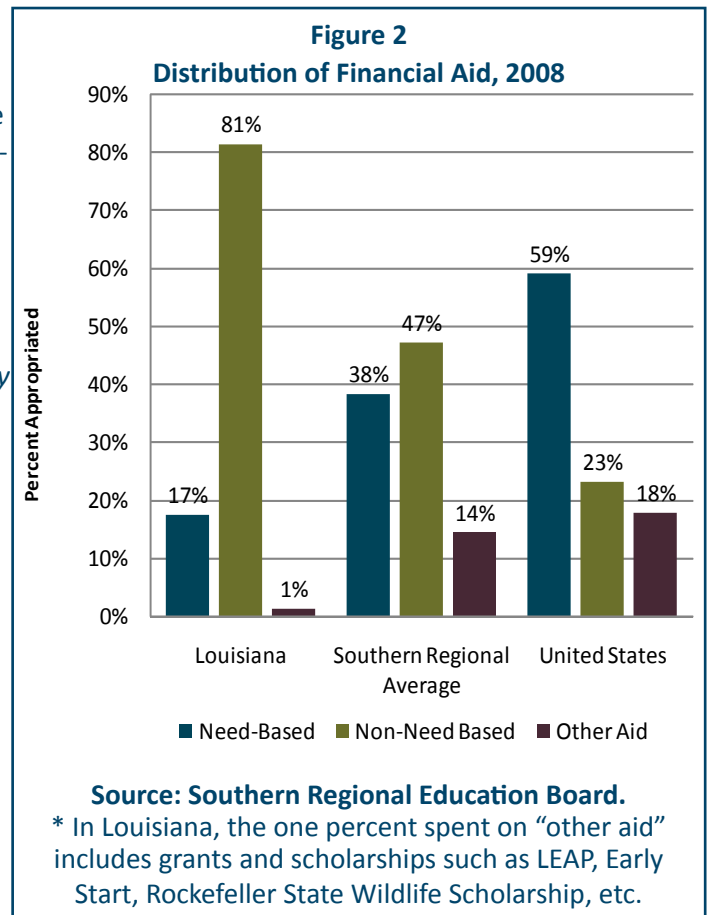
Figure 2
Distribution of Financial Aid, 2008

90%
80%
70%
60%
50%
40%
30%
20%
10%
0%

Percent Appropriated

81%
17%
1%
38%
47%
14%
59%
23%
18%

Louisiana
Southern Regional Average
United States

Need-Based
Non-Need Based
Other Aid

Source: Southern Regional Education Board.
* In Louisiana, the one percent spent on "other aid" includes grants and scholarships such as LEAP, Early Start, Rockefeller State Wildlife Scholarship, etc.